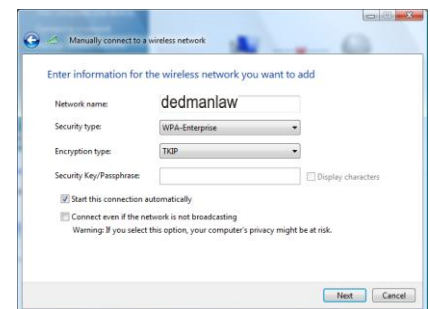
Manually connect to a wireless network

Enter information for the wireless network you want to add

Network name: dedmanlaw

Security type: WPA-Enterprise

Encryption type: TKIP

Security Key/Passphrase:

Display characters

Start this connection automatically

Connect even if the network is not broadcasting

Warning: If you select this option, your computer's privacy might be at risk.

Next

Cancel